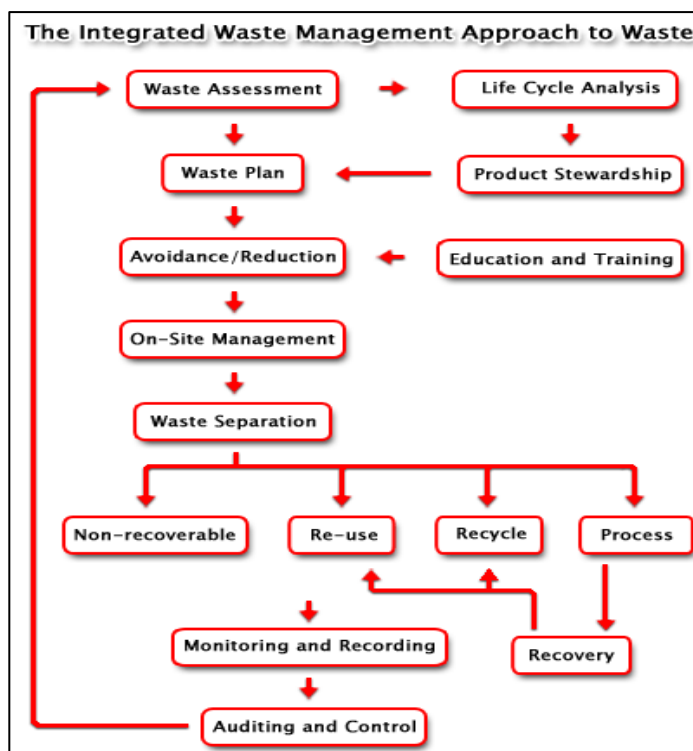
The Integrated Waste Management Approach to Waste

Waste Assessment

Life Cycle Analysis

Waste Plan

Product Stewardship

Avoidance/Reduction

Education and Training

On-Site Management

Waste Separation

Non-recoverable

Re-use

Recycle

Process

Monitoring and Recording

Recovery

Auditing and Control